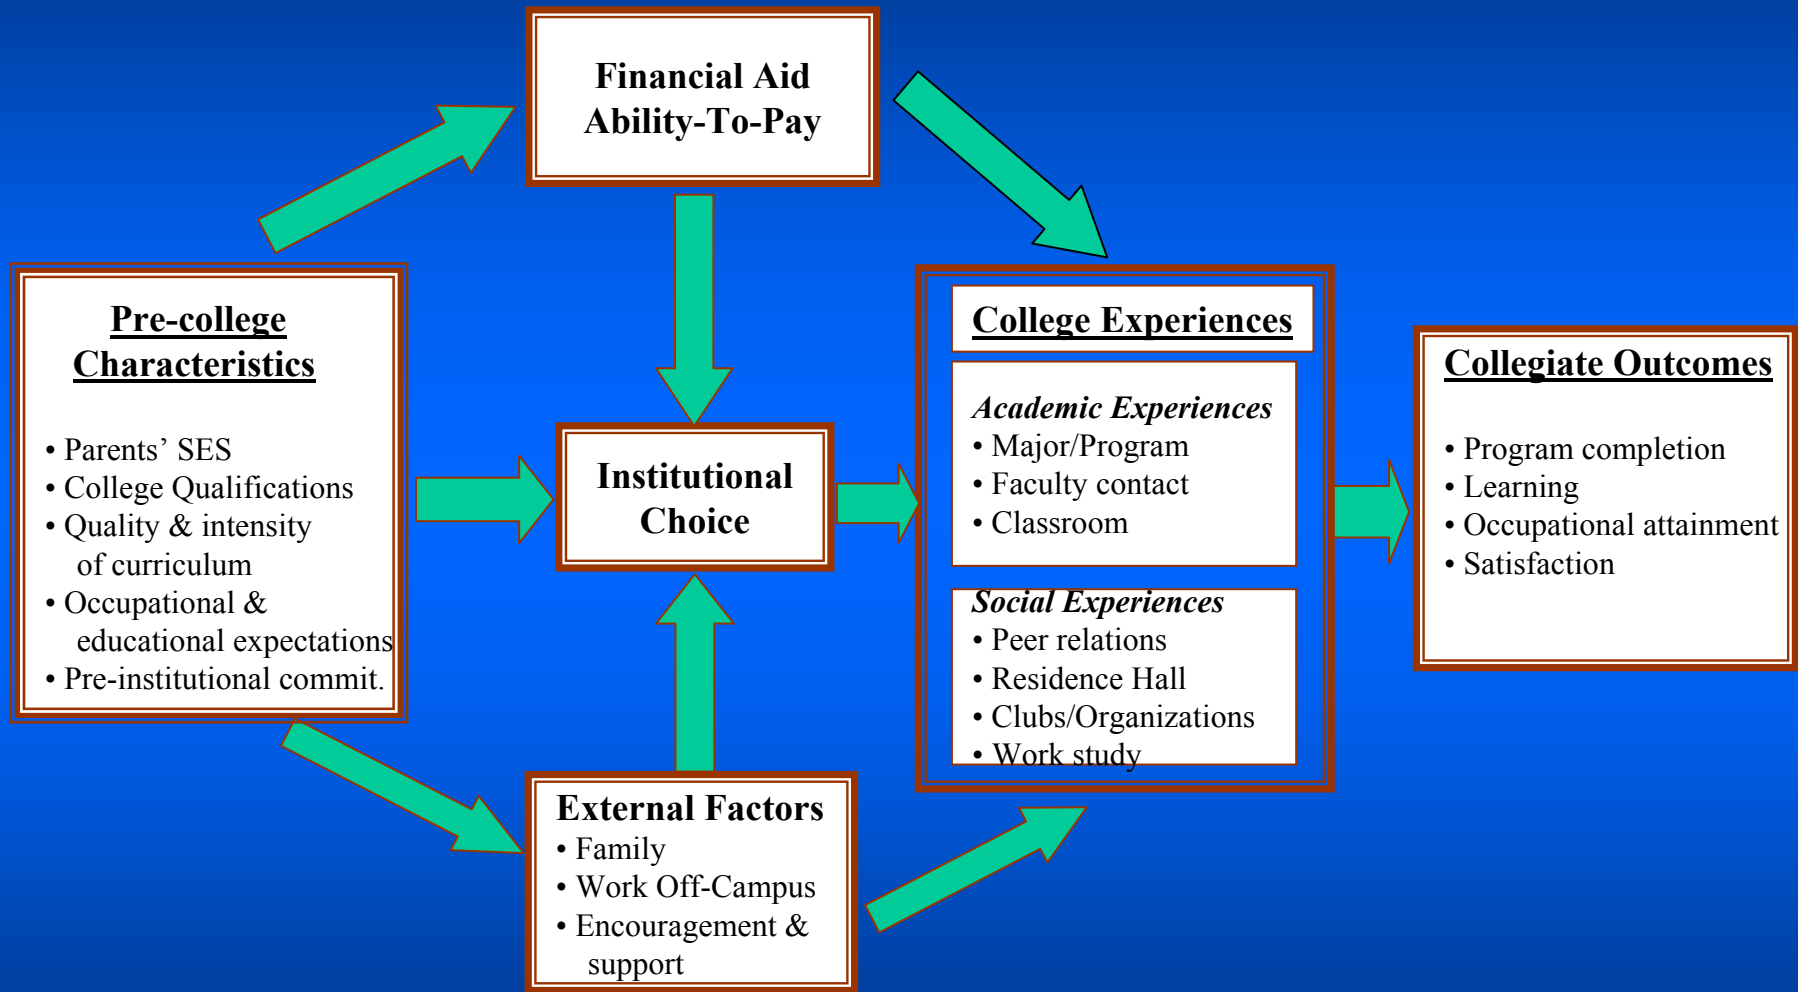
Financial Aid
Ability-To-Pay

Pre-college Characteristics

• Parents' SES
• College Qualifications
• Quality & intensity of curriculum
• Occupational & educational expectations
• Pre-institutional commit.

Institutional Choice

College Experiences

Academic Experiences
• Major/Program
• Faculty contact
• Classroom

Social Experiences
• Peer relations
• Residence Hall
• Clubs/Organizations
• Work study

Collegiate Outcomes

• Program completion
• Learning
• Occupational attainment
• Satisfaction

External Factors
• Family
• Work Off-Campus
• Encouragement & support